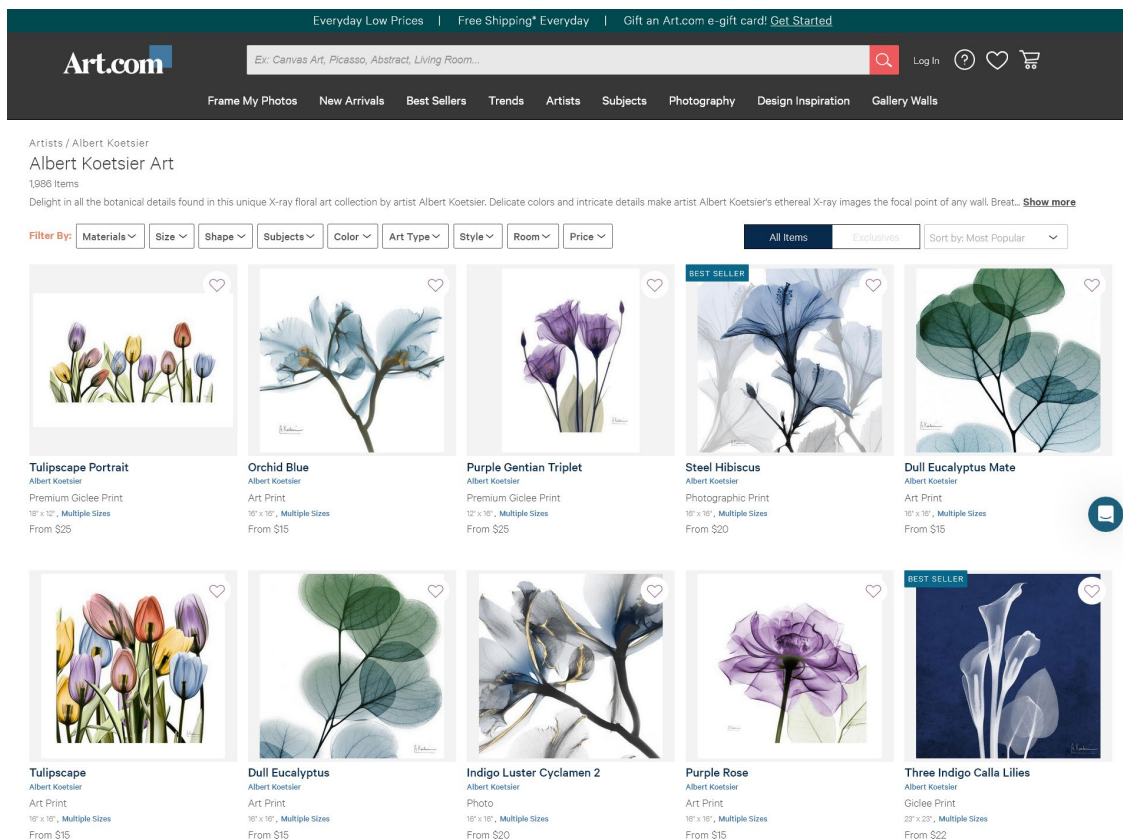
Everyday Low Prices | Free Shipping* Everyday | Gift an Art.com e-gift card! Get Started

Art.com

Ex: Canvas Art, Picasso, Abstract, Living Room...

Log In

Frame My Photos New Arrivals Best Sellers Trends Artists Subjects Photography Design Inspiration Gallery Walls

Artists / Albert Koetsier

Albert Koetsier Art

1,986 Items

Delight in all the botanical details found in this unique X-ray floral art collection by artist Albert Koetsier. Delicate colors and intricate details make artist Albert Koetsier's ethereal X-ray images the focal point of any wall. Breat... Show more

Filter By: Materials Size Shape Subjects Color Art Type Style Room Price

All Items Exclusives Sort by: Most Popular

Tulipscape Portrait
Albert Koetsier
Premium Giclee Print
18" x 12", Multiple Sizes
From $25

Orchid Blue
Albert Koetsier
Art Print
16" x 16", Multiple Sizes
From $15

Purple Gentian Triplet
Albert Koetsier
Premium Giclee Print
12" x 16", Multiple Sizes
From $25

BEST SELLER
Steel Hibiscus
Albert Koetsier
Photographic Print
16" x 16", Multiple Sizes
From $20

Dull Eucalyptus Mate
Albert Koetsier
Art Print
16" x 16", Multiple Sizes
From $15

Tulipscape
Albert Koetsier
Art Print
16" x 16", Multiple Sizes
From $15

Dull Eucalyptus
Albert Koetsier
Art Print
16" x 16", Multiple Sizes
From $15

Indigo Luster Cyclamen 2
Albert Koetsier
Photo
16" x 16", Multiple Sizes
From $20

Purple Rose
Albert Koetsier
Art Print
16" x 16", Multiple Sizes
From $15

BEST SELLER
Three Indigo Calla Lilies
Albert Koetsier
Giclee Print
23" x 23", Multiple Sizes
From $22